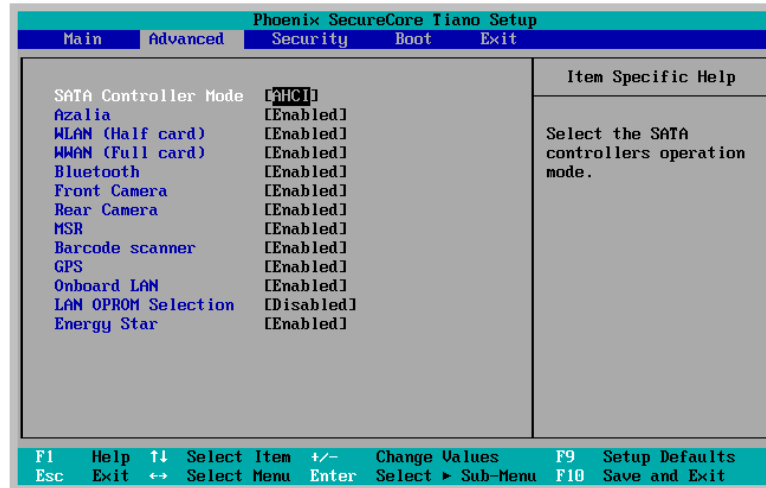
Phoenix SecureCore Tiano Setup

Main Advanced Security Boot Exit

| | |
|---|---|
| SATA Controller Mode | [AHCI] |
| Azalia | [Enabled] |
| WLAN (Half card) | [Enabled] |
| WWAN (Full card) | [Enabled] |
| Bluetooth | [Enabled] |
| Front Camera | [Enabled] |
| Rear Camera | [Enabled] |
| MSR | [Enabled] |
| Barcode scanner | [Enabled] |
| GPS | [Enabled] |
| Onboard LAN | [Enabled] |
| LAN OPROM Selection | [Disabled] |
| Energy Star | [Enabled] |

Item Specific Help

Select the SATA controllers operation mode.

F1 Help ↑↓ Select Item +/- Change Values F9 Setup Defaults
Esc Exit ↔ Select Menu Enter Select ► Sub-Menu F10 Save and Exit